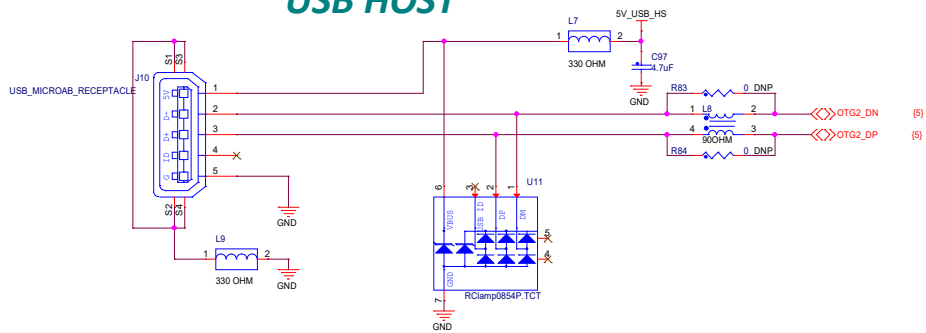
USB HOST

5V_USB_HS
L7
1 2
330 OHM
C97
4.7uF
GND
R83 0 DNP
1 L8 2
OTG2_DN {5}
4 3
90OHM
OTG2_DP {5}
R84 0 DNP

USB_MICROAB_RECEPTACLE
J10
S1 S3
5V 1
D- 2
D+ 3
ID 4
G 5
S2 S4
GND

L9
1 2
330 OHM
GND

U11
6 3 2 1
VBUS USB ID DP DM
5
4
GND
7
RClamp0854P.TCT
GND